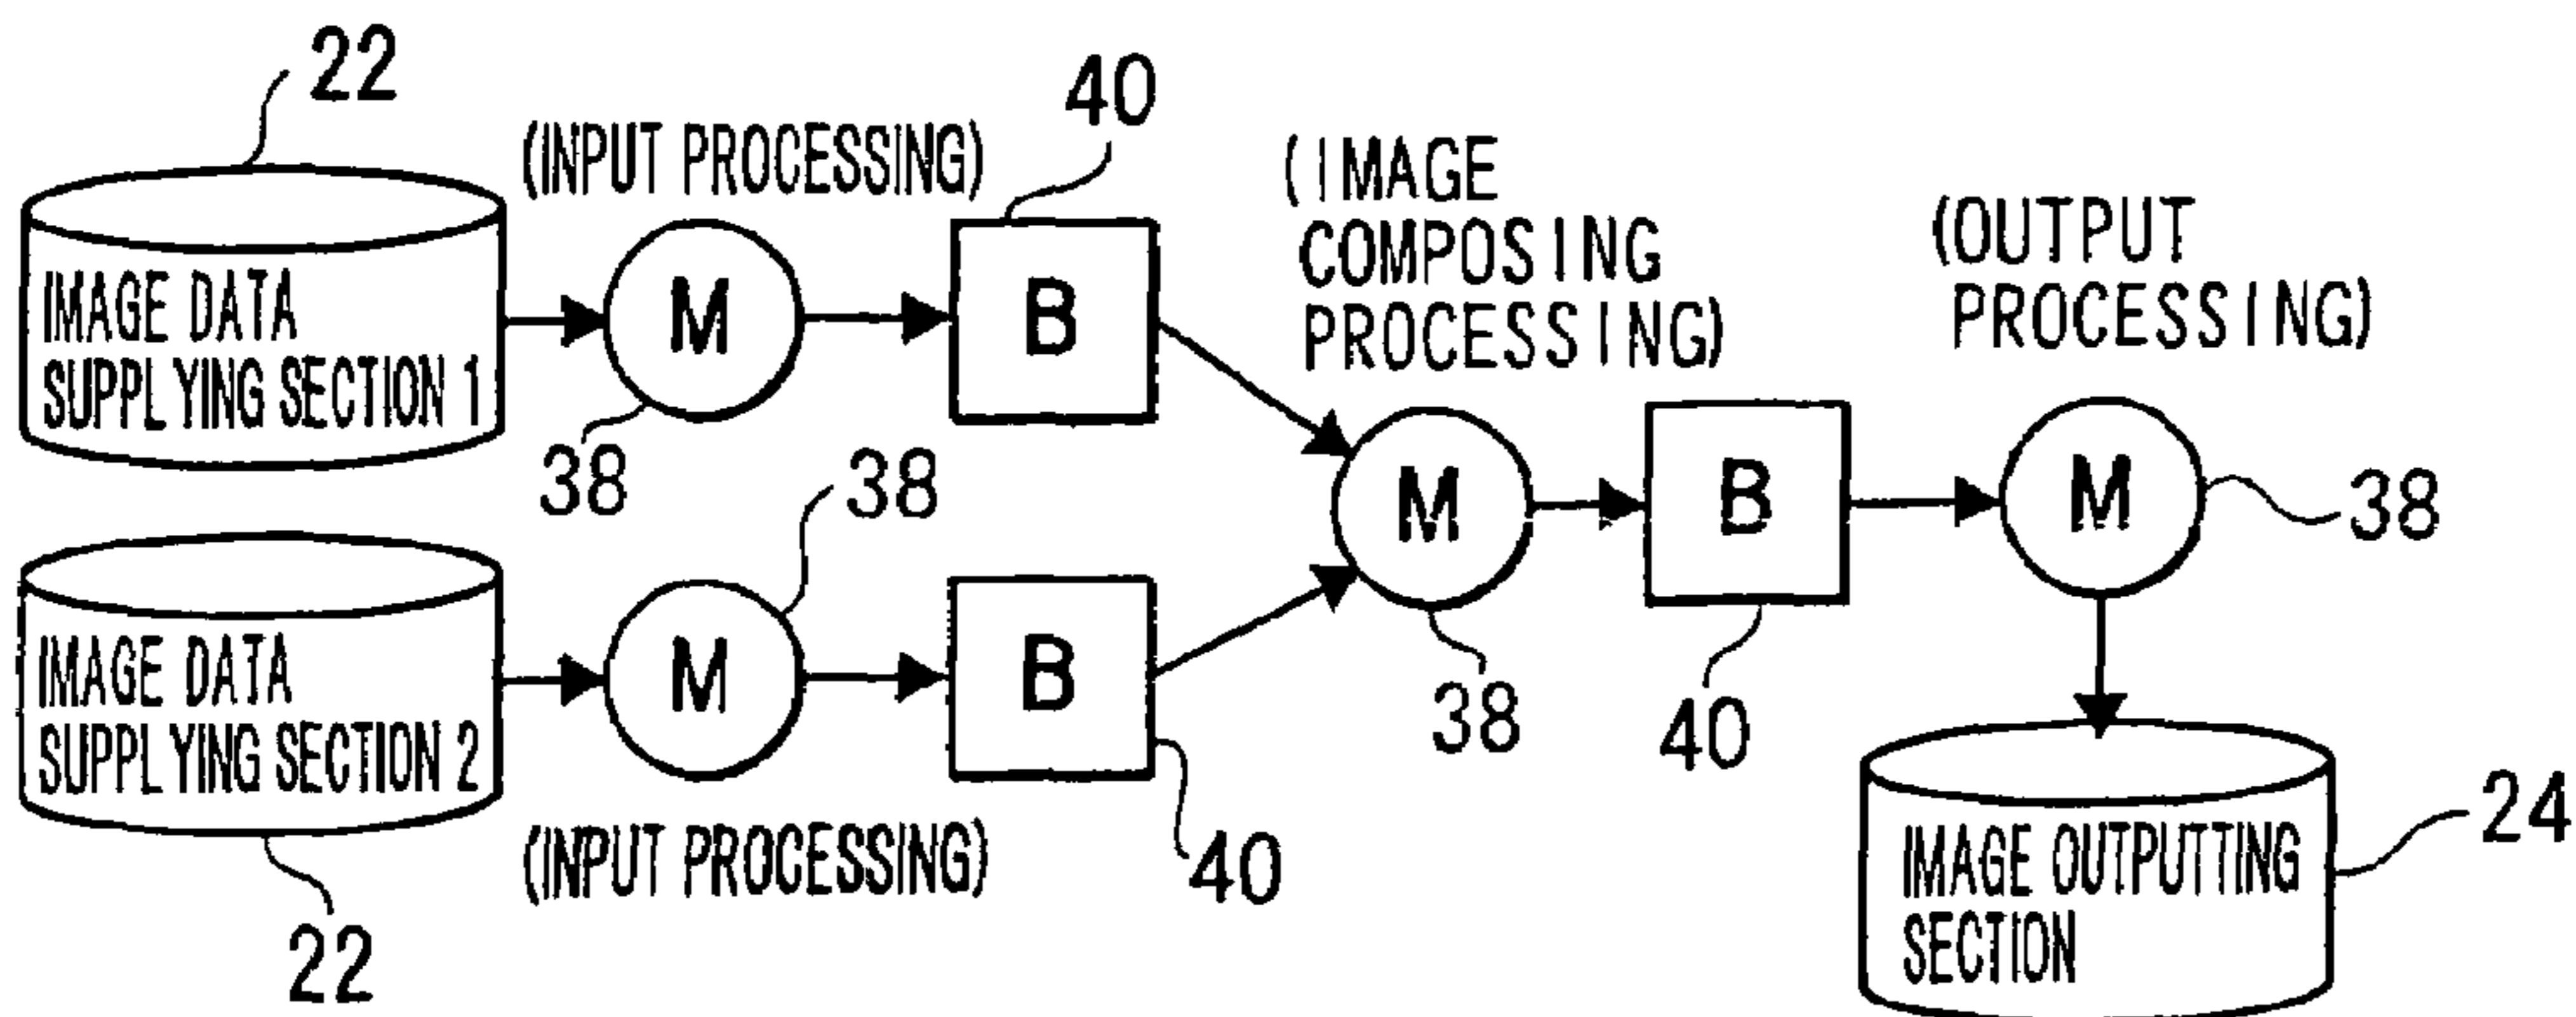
22
(INPUT PROCESSING)
40
(IMAGE COMPOSING PROCESSING)
(OUTPUT PROCESSING)
IMAGE DATA SUPPLYING SECTION 1
M
B
38
38
M
B
38
IMAGE DATA SUPPLYING SECTION 2
M
B
38
40
(INPUT PROCESSING)
40
22
IMAGE OUTPUTTING SECTION
24